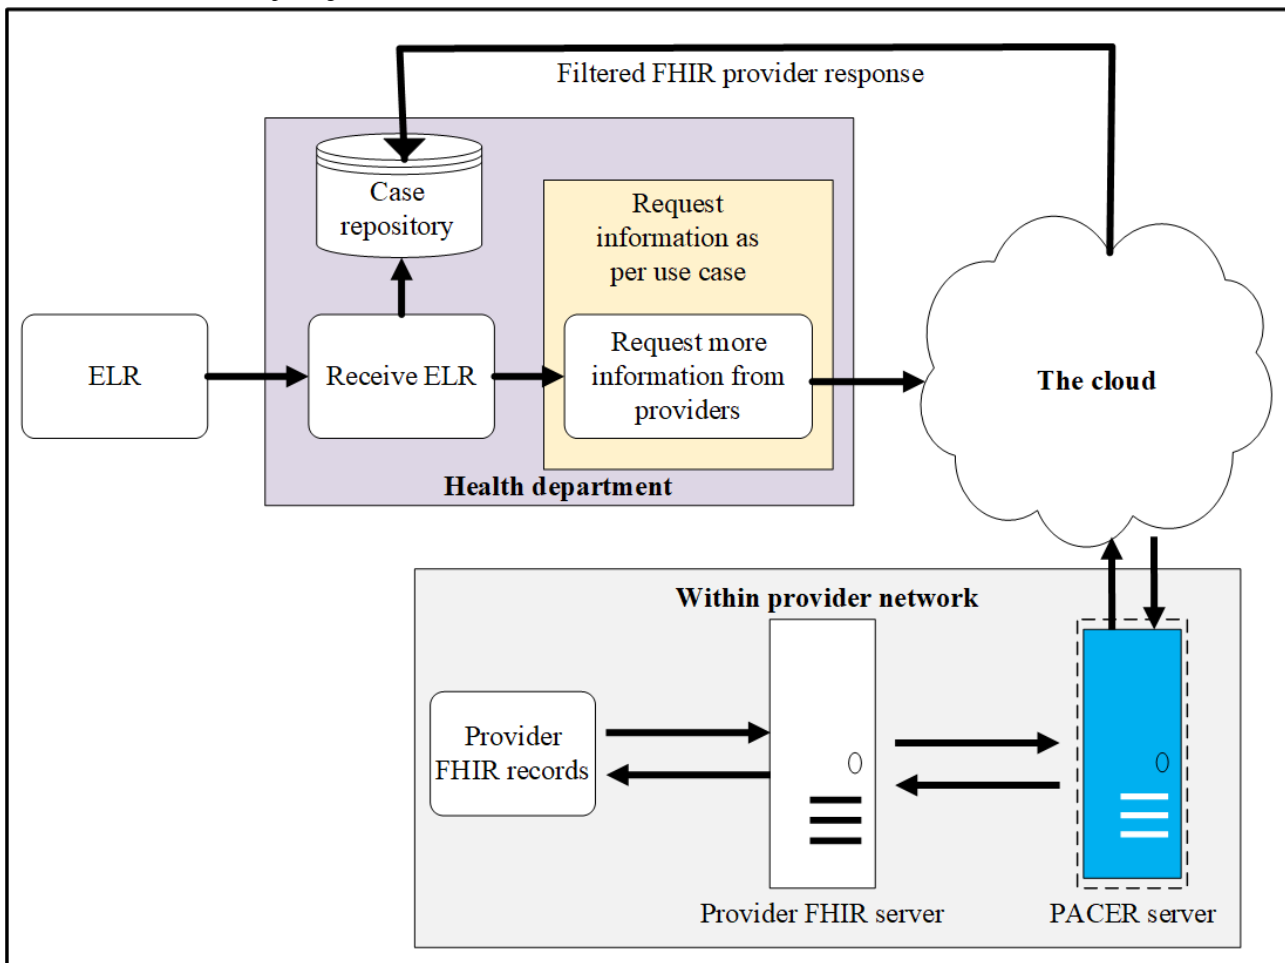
Filtered FHIR provider response

Case repository

Request information as per use case

ELR

Receive ELR

Request more information from providers

The cloud

Health department

Within provider network

Provider FHIR records

Provider FHIR server

PACER server